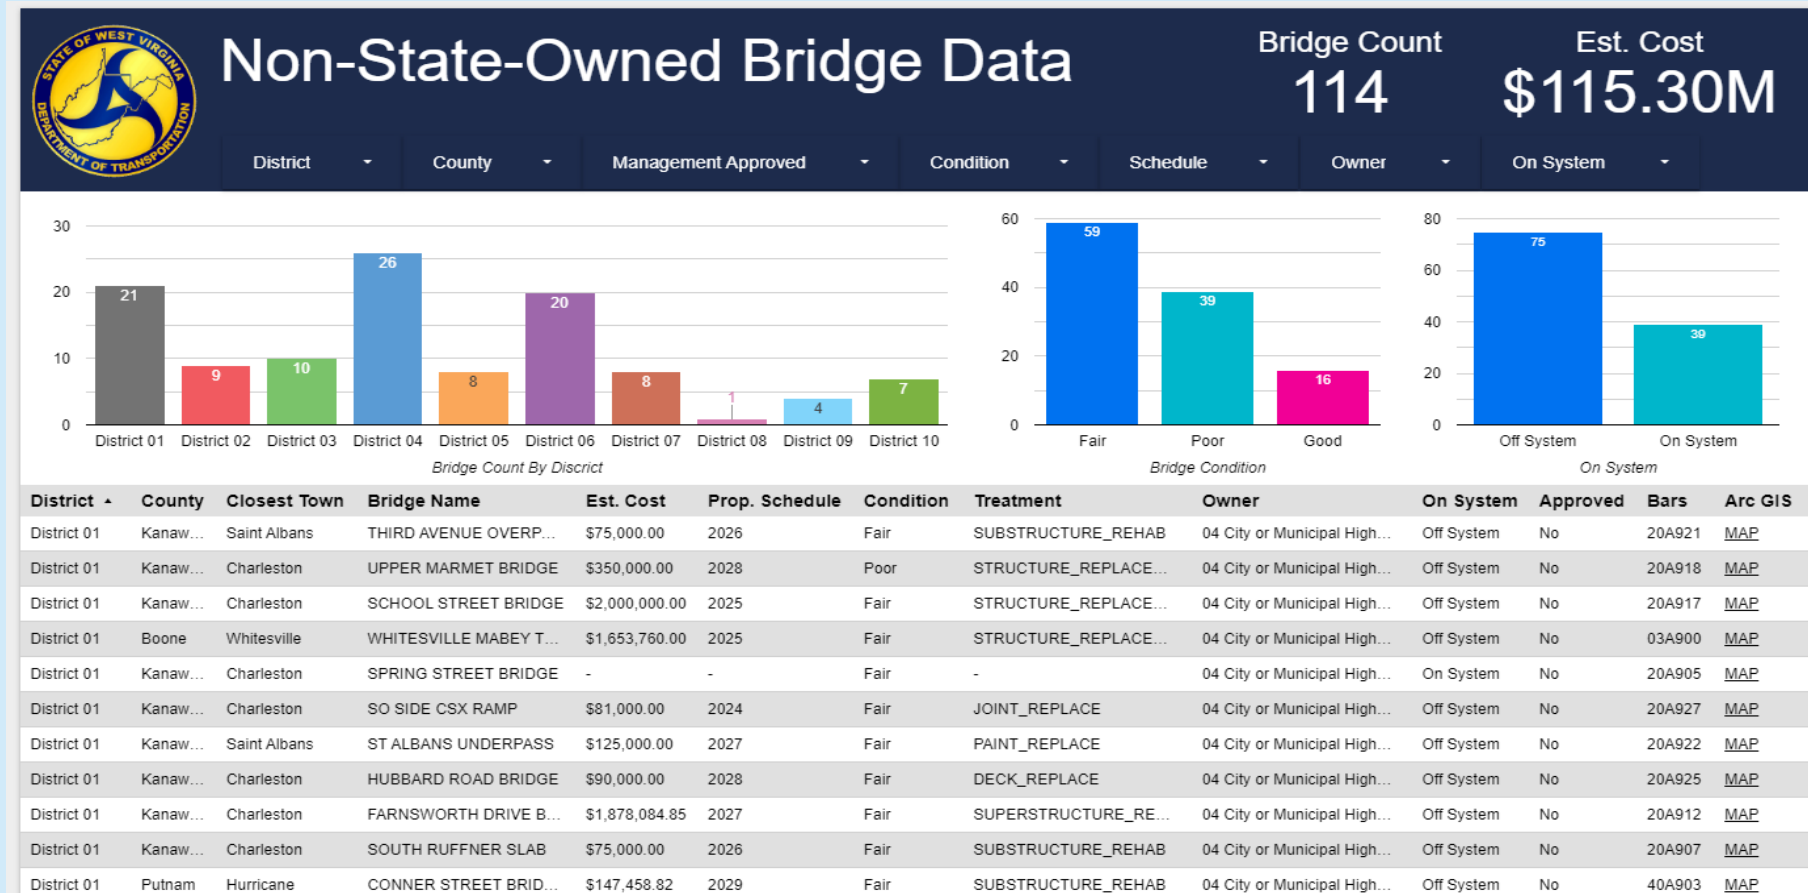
STATE OF WEST VIRGINIA DEPARTMENT OF TRANSPORTATION

Non-State-Owned Bridge Data

Bridge Count
114

Est. Cost
$115.30M

District ▾ County ▾ Management Approved ▾ Condition ▾ Schedule ▾ Owner ▾ On System ▾

30
20
10
0
21 9 10 26 8 20 8 1 4 7
District 01 District 02 District 03 District 04 District 05 District 06 District 07 District 08 District 09 District 10
Bridge Count By Discrict

60
40
20
0
59 39 16
Fair Poor Good
Bridge Condition

80
60
40
20
0
75 39
Off System On System
On System

| District ▲ | County | Closest Town | Bridge Name | Est. Cost | Prop. Schedule | Condition | Treatment | Owner | On System | Approved | Bars | Arc GIS |
|---|---|---|---|---|---|---|---|---|---|---|---|---|
| District 01 | Kanaw... | Saint Albans | THIRD AVENUE OVERP... | $75,000.00 | 2026 | Fair | SUBSTRUCTURE_REHAB | 04 City or Municipal High... | Off System | No | 20A921 | MAP |
| District 01 | Kanaw... | Charleston | UPPER MARMET BRIDGE | $350,000.00 | 2028 | Poor | STRUCTURE_REPLACE... | 04 City or Municipal High... | Off System | No | 20A918 | MAP |
| District 01 | Kanaw... | Charleston | SCHOOL STREET BRIDGE | $2,000,000.00 | 2025 | Fair | STRUCTURE_REPLACE... | 04 City or Municipal High... | Off System | No | 20A917 | MAP |
| District 01 | Boone | Whitesville | WHITESVILLE MABEY T... | $1,653,760.00 | 2025 | Fair | STRUCTURE_REPLACE... | 04 City or Municipal High... | Off System | No | 03A900 | MAP |
| District 01 | Kanaw... | Charleston | SPRING STREET BRIDGE | - | - | Fair | - | 04 City or Municipal High... | On System | No | 20A905 | MAP |
| District 01 | Kanaw... | Charleston | SO SIDE CSX RAMP | $81,000.00 | 2024 | Fair | JOINT_REPLACE | 04 City or Municipal High... | Off System | No | 20A927 | MAP |
| District 01 | Kanaw... | Saint Albans | ST ALBANS UNDERPASS | $125,000.00 | 2027 | Fair | PAINT_REPLACE | 04 City or Municipal High... | Off System | No | 20A922 | MAP |
| District 01 | Kanaw... | Charleston | HUBBARD ROAD BRIDGE | $90,000.00 | 2028 | Fair | DECK_REPLACE | 04 City or Municipal High... | Off System | No | 20A925 | MAP |
| District 01 | Kanaw... | Charleston | FARNSWORTH DRIVE B... | $1,878,084.85 | 2027 | Fair | SUPERSTRUCTURE_RE... | 04 City or Municipal High... | Off System | No | 20A912 | MAP |
| District 01 | Kanaw... | Charleston | SOUTH RUFFNER SLAB | $75,000.00 | 2026 | Fair | SUBSTRUCTURE_REHAB | 04 City or Municipal High... | Off System | No | 20A907 | MAP |
| District 01 | Putnam | Hurricane | CONNER STREET BRID... | $147,458.82 | 2029 | Fair | SUBSTRUCTURE_REHAB | 04 City or Municipal High... | Off System | No | 40A903 | MAP |